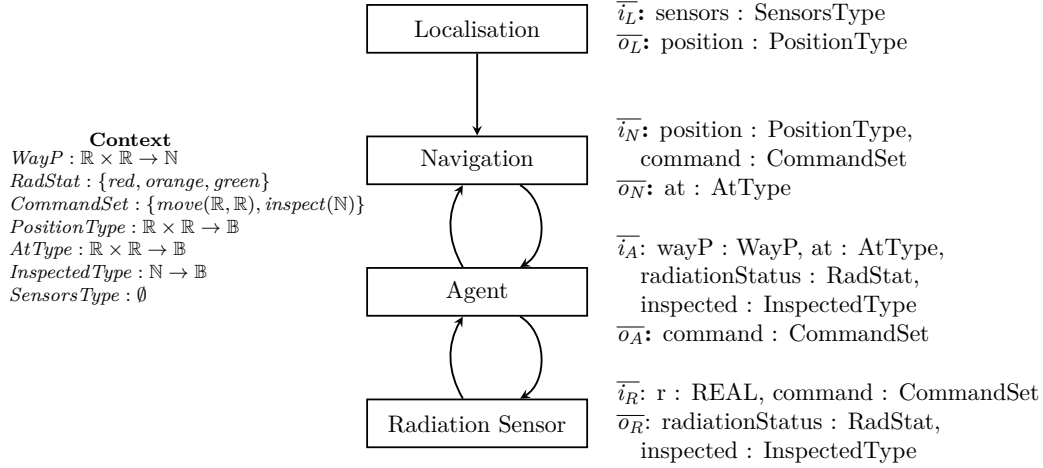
**Context**
$WayP : \mathbb{R} \times \mathbb{R} \to \mathbb{N}$
$RadStat : \{red, orange, green\}$
$CommandSet : \{move(\mathbb{R}, \mathbb{R}), inspect(\mathbb{N})\}$
$PositionType : \mathbb{R} \times \mathbb{R} \to \mathbb{B}$
$AtType : \mathbb{R} \times \mathbb{R} \to \mathbb{B}$
$InspectedType : \mathbb{N} \to \mathbb{B}$
$SensorsType : \emptyset$

Localisation

Navigation

Agent

Radiation Sensor

$\overline{i_L}$: sensors : SensorsType
$\overline{o_L}$: position : PositionType

$\overline{i_N}$: position : PositionType, command : CommandSet
$\overline{o_N}$: at : AtType

$\overline{i_A}$: wayP : WayP, at : AtType, radiationStatus : RadStat, inspected : InspectedType
$\overline{o_A}$: command : CommandSet

$\overline{i_R}$: r : REAL, command : CommandSet
$\overline{o_R}$: radiationStatus : RadStat, inspected : InspectedType